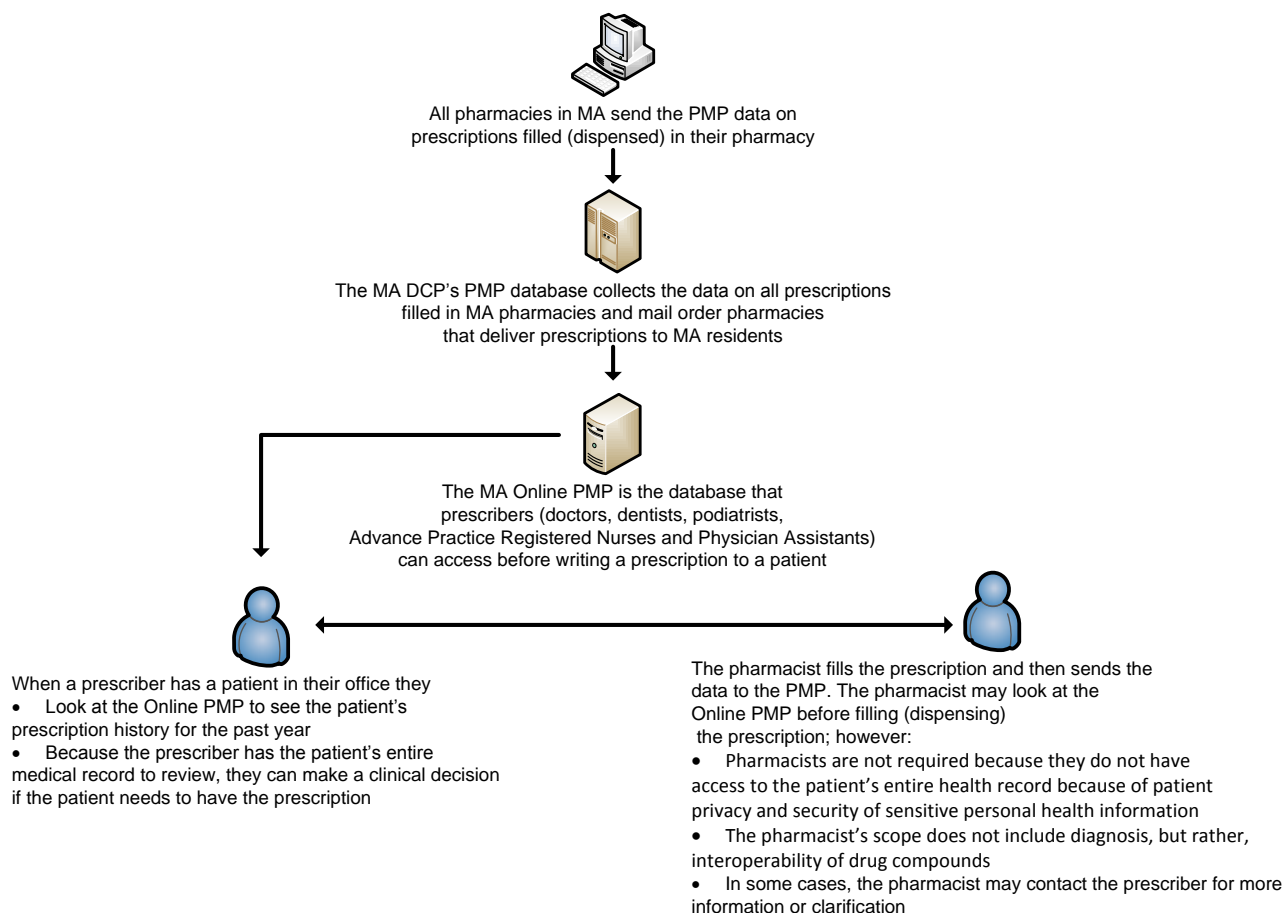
All pharmacies in MA send the PMP data on prescriptions filled (dispensed) in their pharmacy

The MA DCP's PMP database collects the data on all prescriptions filled in MA pharmacies and mail order pharmacies that deliver prescriptions to MA residents

The MA Online PMP is the database that prescribers (doctors, dentists, podiatrists, Advance Practice Registered Nurses and Physician Assistants) can access before writing a prescription to a patient

When a prescriber has a patient in their office they
• Look at the Online PMP to see the patient's prescription history for the past year
• Because the prescriber has the patient's entire medical record to review, they can make a clinical decision if the patient needs to have the prescription

The pharmacist fills the prescription and then sends the data to the PMP. The pharmacist may look at the Online PMP before filling (dispensing) the prescription; however:
• Pharmacists are not required because they do not have access to the patient's entire health record because of patient privacy and security of sensitive personal health information
• The pharmacist's scope does not include diagnosis, but rather, interoperability of drug compounds
• In some cases, the pharmacist may contact the prescriber for more information or clarification